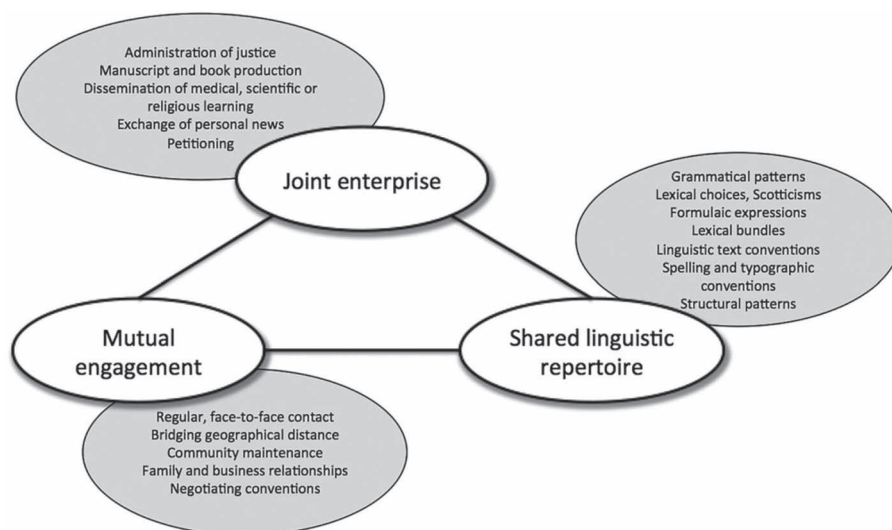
Administration of justice
Manuscript and book production
Dissemination of medical, scientific or religious learning
Exchange of personal news
Petitioning

Joint enterprise

Grammatical patterns
Lexical choices, Scotticisms
Formulaic expressions
Lexical bundles
Linguistic text conventions
Spelling and typographic conventions
Structural patterns

Mutual engagement

Shared linguistic repertoire

Regular, face-to-face contact
Bridging geographical distance
Community maintenance
Family and business relationships
Negotiating conventions